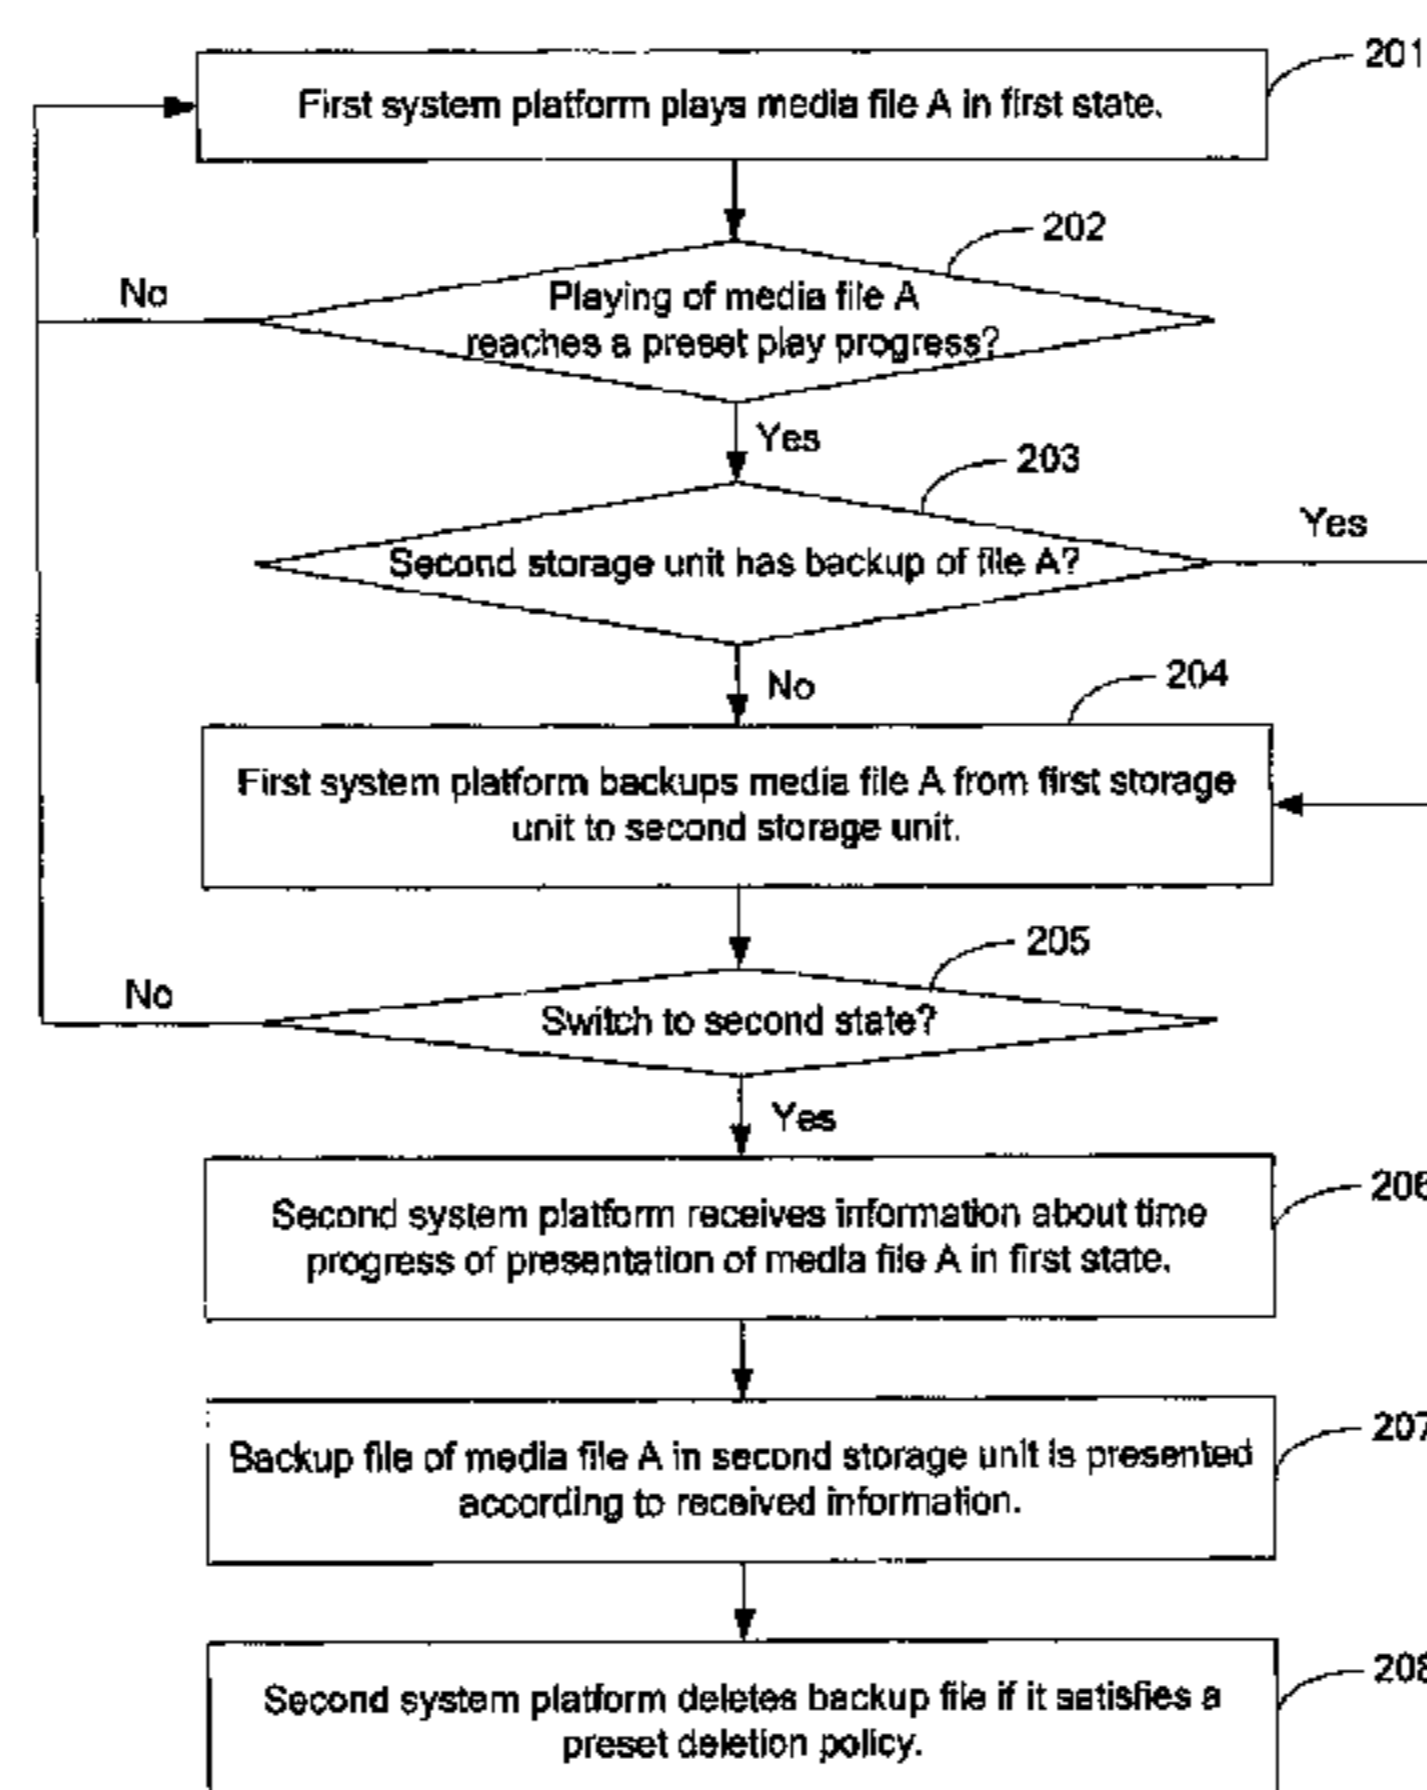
201

First system platform plays media file A in first state.

202

No

Playing of media file A reaches a preset play progress?

Yes

203

Yes

Second storage unit has backup of file A?

No

204

First system platform backups media file A from first storage unit to second storage unit.

205

No

Switch to second state?

Yes

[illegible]

Second system platform receives information about time progress of presentation of media file A in first state.

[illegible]

Backup file of media file A in second storage unit is presented according to received information.

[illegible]

Second system platform deletes backup file if it satisfies a preset deletion policy.